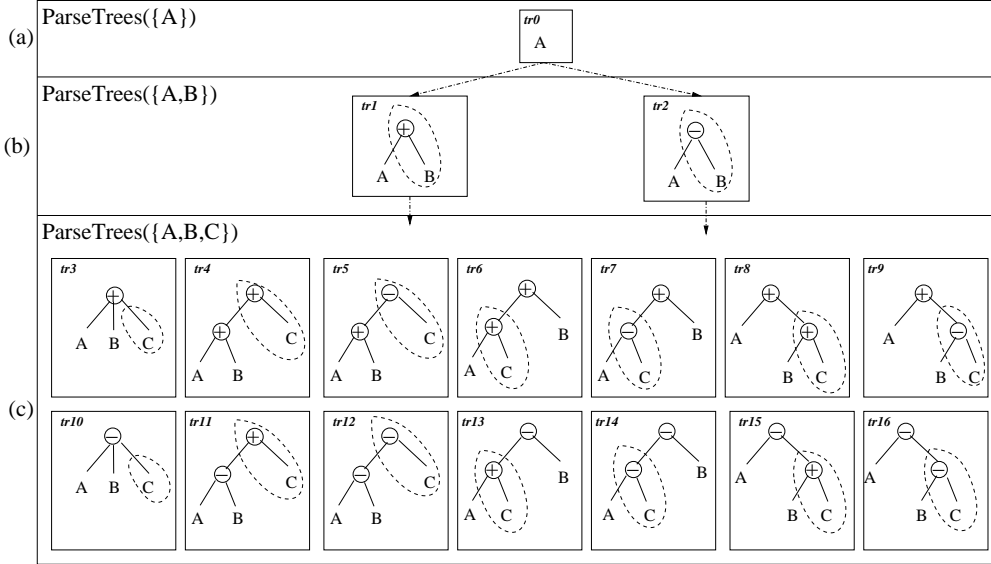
(a) ParseTrees({A})

tr0
A

(b) ParseTrees({A,B})

tr1
+
A B

tr2
−
A B

(c) ParseTrees({A,B,C})

tr3
+
A B C

tr4
+
+ C
A B

tr5
−
+ C
A B

tr6
+
+ B
A C

tr7
+
− B
A C

tr8
+
A +
B C

tr9
+
A −
B C

tr10
−
A B C

tr11
+
− C
A B

tr12
−
− C
A B

tr13
−
+ B
A C

tr14
−
− B
A C

tr15
−
A +
B C

tr16
−
A −
B C